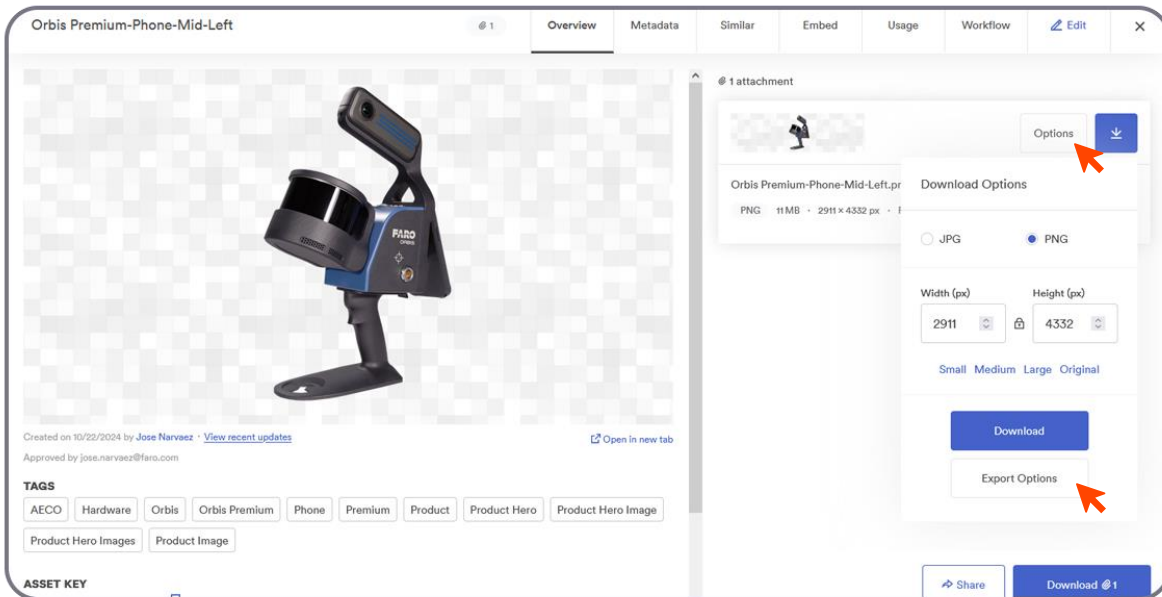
Orbis Premium-Phone-Mid-Left

1

Overview Metadata Similar Embed Usage Workflow Edit ×

FARO ORBIS

Created on 10/22/2024 by Jose Narvaez · View recent updates

Open in new tab

Approved by jose.narvaez@faro.com

TAGS

AECO Hardware Orbis Orbis Premium Phone Premium Product Product Hero Product Hero Image Product Hero Images Product Image

ASSET KEY

1 attachment

Options

Orbis Premium-Phone-Mid-Left.pr

PNG 11 MB · 2911 × 4332 px ·

Download Options

JPG PNG

Width (px) Height (px)

2911 4332

Small Medium Large Original

Download

Export Options

Share

Download 1